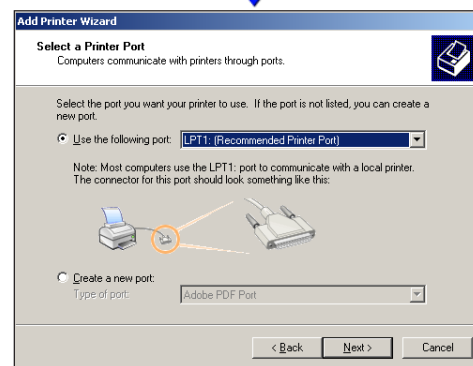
Add Printer Wizard

Select a Printer Port
Computers communicate with printers through ports.

Select the port you want your printer to use. If the port is not listed, you can create a new port.

Use the following port: LPT1: (Recommended Printer Port)

Note: Most computers use the LPT1: port to communicate with a local printer. The connector for this port should look something like this:

Create a new port:
Type of port: Adobe PDF Port

< Back | Next > | Cancel